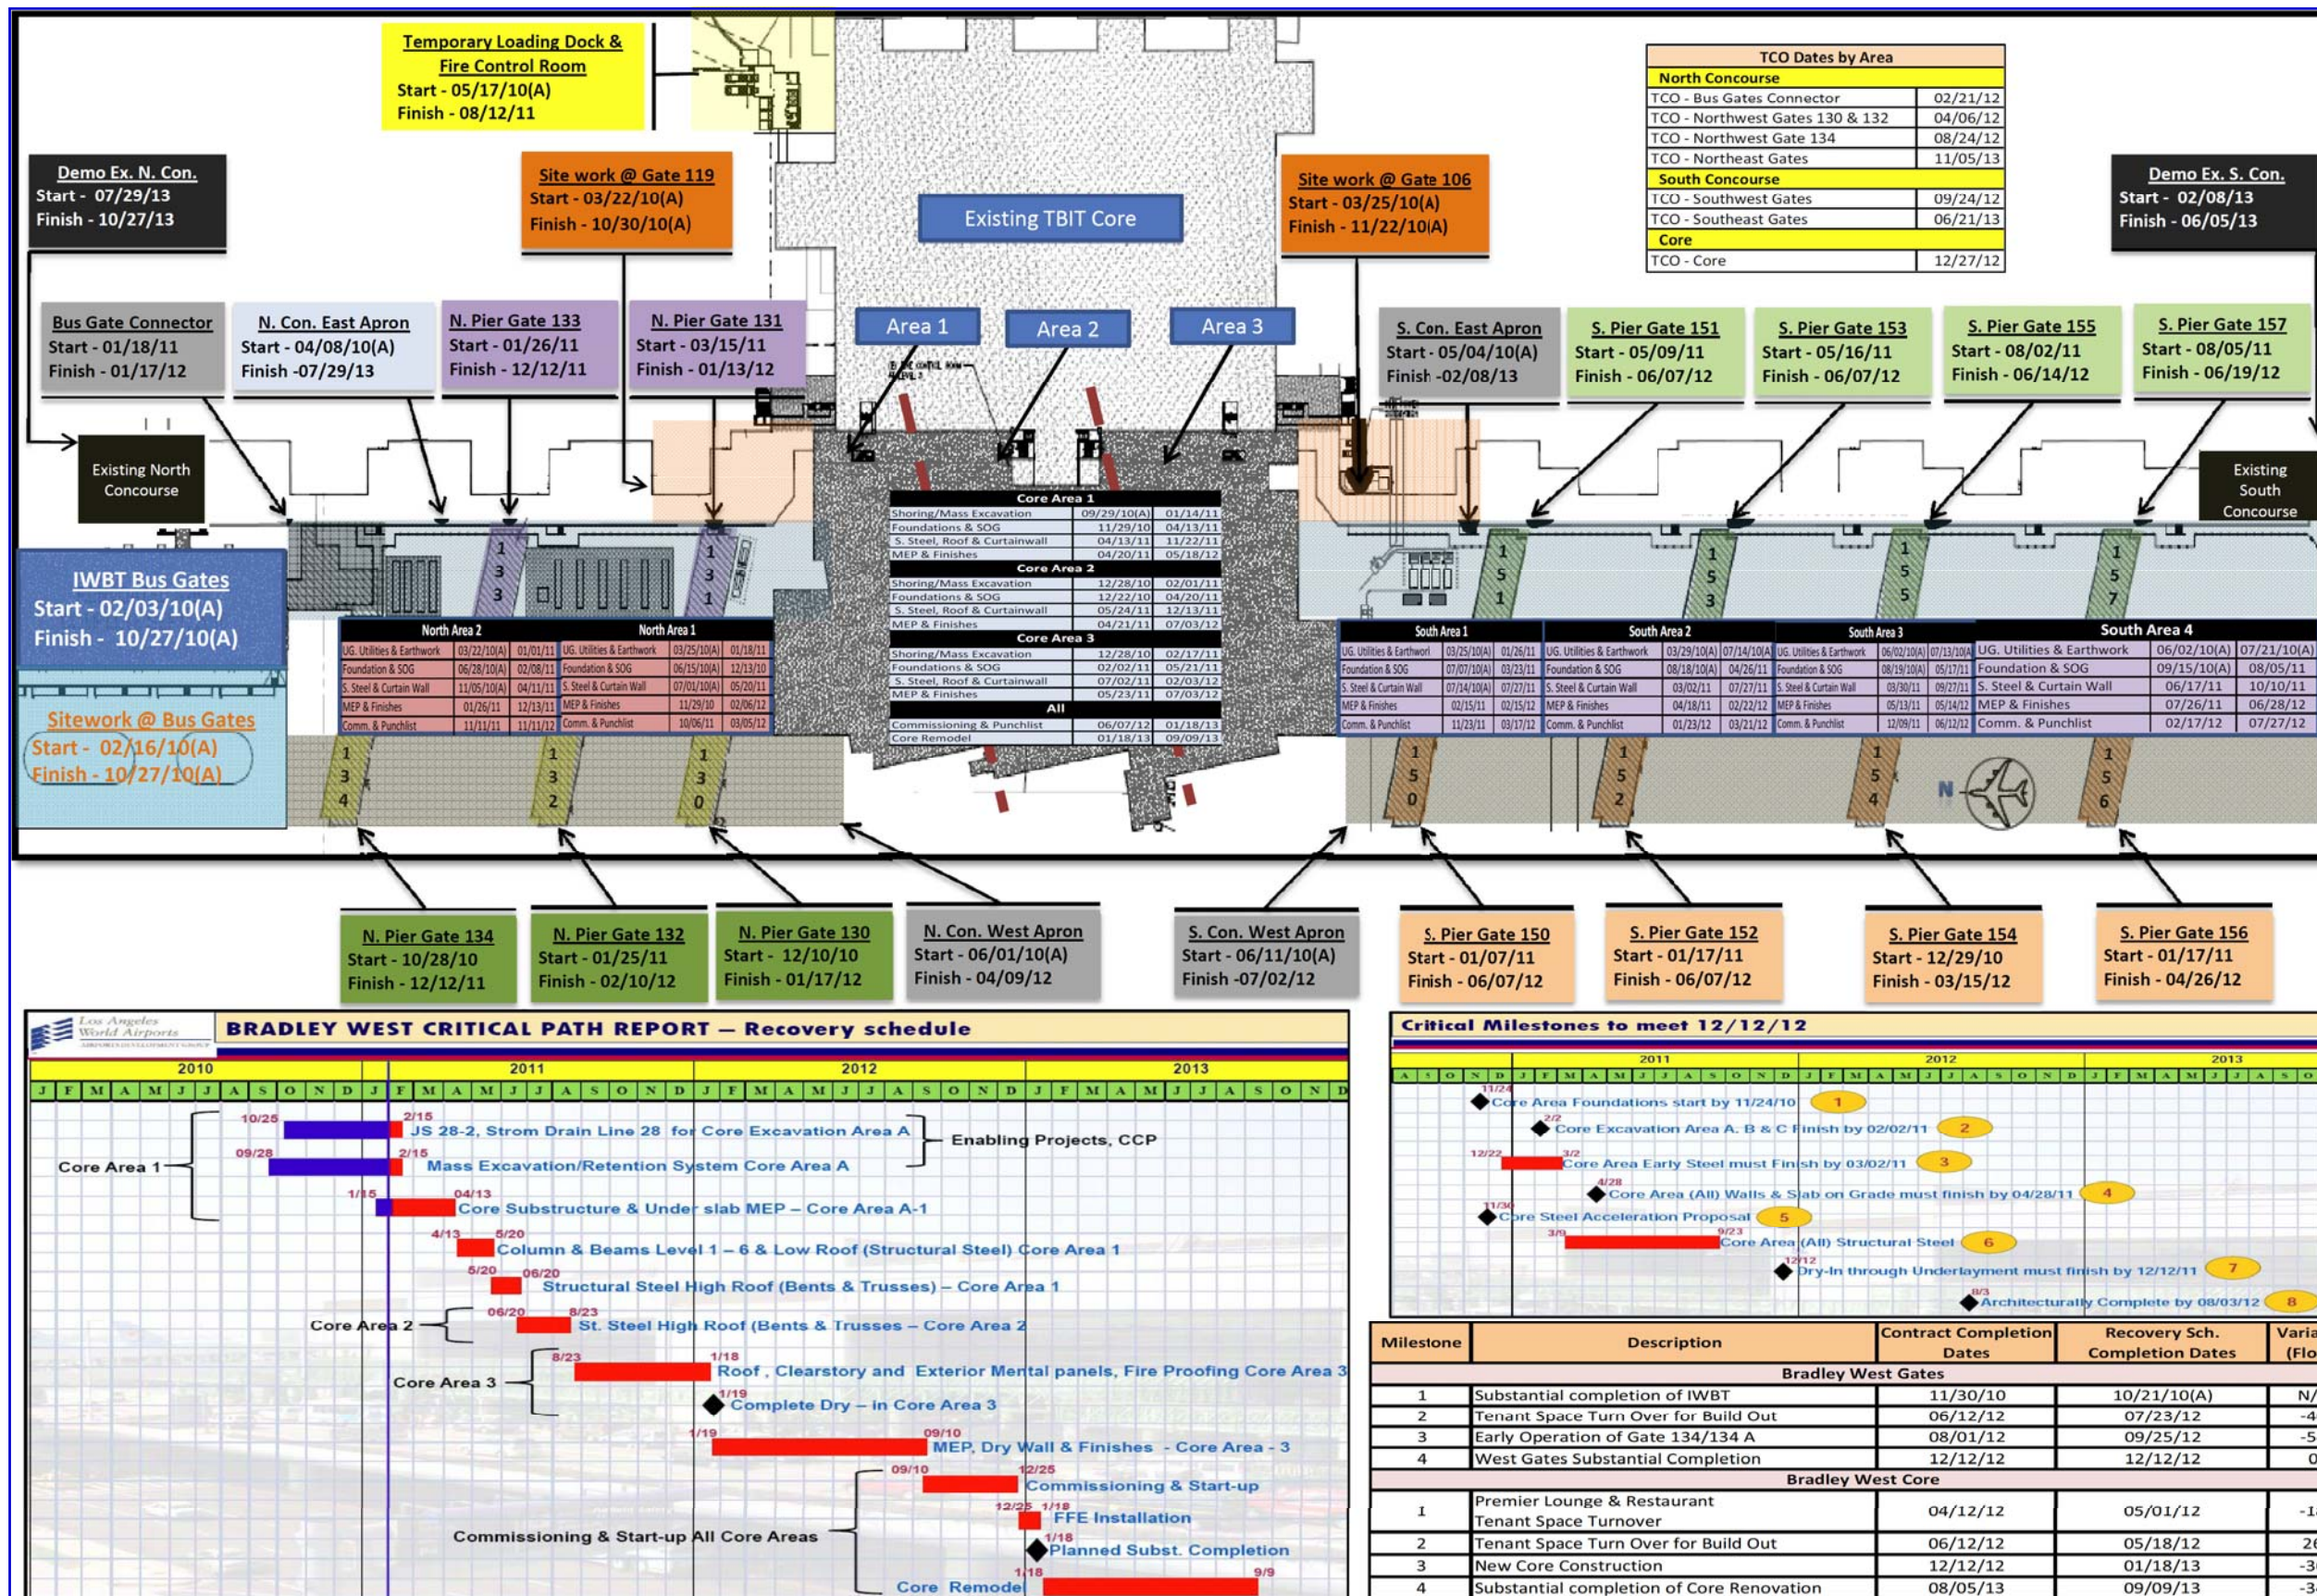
Temporary Loading Dock & Fire Control Room
Start - 05/17/10(A)
Finish - 08/12/11

Demo Ex. N. Con.
Start - 07/29/13
Finish - 10/27/13

Site work @ Gate 119
Start - 03/22/10(A)
Finish - 10/30/10(A)

Existing TBIT Core

Site work @ Gate 106
Start - 03/25/10(A)
Finish - 11/22/10(A)

| TCO Dates by Area | |
|---|---|
| North Concourse | |
| TCO - Bus Gates Connector | 02/21/12 |
| TCO - Northwest Gates 130 & 132 | 04/06/12 |
| TCO - Northwest Gate 134 | 08/24/12 |
| TCO - Northeast Gates | 11/05/13 |
| South Concourse | |
| TCO - Southwest Gates | 09/24/12 |
| TCO - Southeast Gates | 06/21/13 |
| Core | |
| TCO - Core | 12/27/12 |

Demo Ex. S. Con.
Start - 02/08/13
Finish - 06/05/13

Bus Gate Connector
Start - 01/18/11
Finish - 01/17/12

N. Con. East Apron
Start - 04/08/10(A)
Finish -07/29/13

N. Pier Gate 133
Start - 01/26/11
Finish - 12/12/11

N. Pier Gate 131
Start - 03/15/11
Finish - 01/13/12

Area 1
Area 2
Area 3

S. Con. East Apron
Start - 05/04/10(A)
Finish -02/08/13

S. Pier Gate 151
Start - 05/09/11
Finish - 06/07/12

S. Pier Gate 153
Start - 05/16/11
Finish - 06/07/12

S. Pier Gate 155
Start - 08/02/11
Finish - 06/14/12

S. Pier Gate 157
Start - 08/05/11
Finish - 06/19/12

Existing North Concourse

Existing South Concourse

IWBT Bus Gates
Start - 02/03/10(A)
Finish - 10/27/10(A)

Sitework @ Bus Gates
Start - 02/16/10(A)
Finish - 10/27/10(A)

| Core Area 1 | | |
|---|---|---|
| Shoring/Mass Excavation | 09/29/10(A) | 01/14/11 |
| Foundations & SOG | 11/29/10 | 04/13/11 |
| S. Steel, Roof & Curtainwall | 04/13/11 | 11/22/11 |
| MEP & Finishes | 04/20/11 | 05/18/12 |
| Core Area 2 | | |
| Shoring/Mass Excavation | 12/28/10 | 02/01/11 |
| Foundations & SOG | 12/22/10 | 04/20/11 |
| S. Steel, Roof & Curtainwall | 05/24/11 | 12/13/11 |
| MEP & Finishes | 04/21/11 | 07/03/12 |
| Core Area 3 | | |
| Shoring/Mass Excavation | 12/28/10 | 02/17/11 |
| Foundations & SOG | 02/02/11 | 05/21/11 |
| S. Steel, Roof & Curtainwall | 07/02/11 | 02/03/12 |
| MEP & Finishes | 05/23/11 | 07/03/12 |
| All | | |
| Commissioning & Punchlist | 06/07/12 | 01/18/13 |
| Core Remodel | 01/18/13 | 09/09/13 |

| North Area 2 | | |
|---|---|---|
| UG. Utilities & Earthwork | 03/22/10(A) | 01/01/11 |
| Foundation & SOG | 06/28/10(A) | 02/08/11 |
| S. Steel & Curtain Wall | 11/05/10(A) | 04/11/11 |
| MEP & Finishes | 01/26/11 | 12/13/11 |
| Comm. & Punchlist | 11/11/11 | 11/11/12 |

| North Area 1 | | |
|---|---|---|
| UG. Utilities & Earthwork | 03/25/10(A) | 01/18/11 |
| Foundation & SOG | 06/15/10(A) | 12/13/10 |
| S. Steel & Curtain Wall | 07/01/10(A) | 05/20/11 |
| MEP & Finishes | 11/29/10 | 02/06/12 |
| Comm. & Punchlist | 10/06/11 | 03/05/12 |

| South Area 1 | | |
|---|---|---|
| UG. Utilities & Earthwork | 03/25/10(A) | 01/26/11 |
| Foundation & SOG | 07/07/10(A) | 03/23/11 |
| S. Steel & Curtain Wall | 07/14/10(A) | 07/27/11 |
| MEP & Finishes | 02/15/11 | 02/15/12 |
| Comm. & Punchlist | 11/23/11 | 03/17/12 |

| South Area 2 | | |
|---|---|---|
| UG. Utilities & Earthwork | 03/29/10(A) | 07/14/10(A) |
| Foundation & SOG | 08/18/10(A) | 04/26/11 |
| S. Steel & Curtain Wall | 03/02/11 | 07/27/11 |
| MEP & Finishes | 04/18/11 | 02/22/12 |
| Comm. & Punchlist | 01/23/12 | 03/21/12 |

| South Area 3 | | |
|---|---|---|
| UG. Utilities & Earthwork | 06/02/10(A) | 07/13/10(A) |
| Foundation & SOG | 08/19/10(A) | 05/17/11 |
| S. Steel & Curtain Wall | 03/30/11 | 09/27/11 |
| MEP & Finishes | 05/13/11 | 05/14/12 |
| Comm. & Punchlist | 12/09/11 | 06/12/12 |

| South Area 4 | | |
|---|---|---|
| UG. Utilities & Earthwork | 06/02/10(A) | 07/21/10(A) |
| Foundation & SOG | 09/15/10(A) | 08/05/11 |
| S. Steel & Curtain Wall | 06/17/11 | 10/10/11 |
| MEP & Finishes | 07/26/11 | 06/28/12 |
| Comm. & Punchlist | 02/17/12 | 07/27/12 |

N. Pier Gate 134
Start - 10/28/10
Finish - 12/12/11

N. Pier Gate 132
Start - 01/25/11
Finish - 02/10/12

N. Pier Gate 130
Start - 12/10/10
Finish - 01/17/12

N. Con. West Apron
Start - 06/01/10(A)
Finish - 04/09/12

S. Con. West Apron
Start - 06/11/10(A)
Finish -07/02/12

S. Pier Gate 150
Start - 01/07/11
Finish - 06/07/12

S. Pier Gate 152
Start - 01/17/11
Finish - 06/07/12

S. Pier Gate 154
Start - 12/29/10
Finish - 03/15/12

S. Pier Gate 156
Start - 01/17/11
Finish - 04/26/12

Los Angeles World Airports
BRADLEY WEST CRITICAL PATH REPORT — Recovery schedule
2010 2011 2012 2013
Core Area 1
10/28 2/15 JS 28-2, Strom Drain Line 28 for Core Excavation Area A
09/28 2/15 Mass Excavation/Retention System Core Area A
Enabling Projects, CCP
1/15 04/13 Core Substructure & Under slab MEP – Core Area A-1
4/13 5/20 Column & Beams Level 1 – 6 & Low Roof (Structural Steel) Core Area 1
5/20 06/20 Structural Steel High Roof (Bents & Trusses) – Core Area 1
Core Area 2
06/20 8/23 St. Steel High Roof (Bents & Trusses – Core Area 2
Core Area 3
8/23 1/18 Roof , Clearstory and Exterior Mental panels, Fire Proofing Core Area 3
1/19 Complete Dry – in Core Area 3
1/19 09/10 MEP, Dry Wall & Finishes - Core Area - 3
09/10 12/25 Commissioning & Start-up
12/25 1/18 FFE Installation
Commissioning & Start-up All Core Areas
1/18 Planned Subst. Completion
1/18 9/9 Core Remodel

Critical Milestones to meet 12/12/12
2011 2012 2013
11/24 Core Area Foundations start by 11/24/10 1
2/2 Core Excavation Area A. B & C Finish by 02/02/11 2
12/22 3/2 Core Area Early Steel must Finish by 03/02/11 3
4/28 Core Area (All) Walls & Slab on Grade must finish by 04/28/11 4
11/30 Core Steel Acceleration Proposal 5
3/0 9/23 Core Area (All) Structural Steel 6
12/12 Dry-In through Underlayment must finish by 12/12/11 7
8/3 Architecturally Complete by 08/03/12 8

| Milestone | Description | Contract Completion Dates | Recovery Sch. Completion Dates | Varia (Flo |
|---|---|---|---|---|
| Bradley West Gates | | | | |
| 1 | Substantial completion of IWBT | 11/30/10 | 10/21/10(A) | N/ |
| 2 | Tenant Space Turn Over for Build Out | 06/12/12 | 07/23/12 | -4 |
| 3 | Early Operation of Gate 134/134 A | 08/01/12 | 09/25/12 | -5 |
| 4 | West Gates Substantial Completion | 12/12/12 | 12/12/12 | 0 |
| Bradley West Core | | | | |
| 1 | Premier Lounge & Restaurant Tenant Space Turnover | 04/12/12 | 05/01/12 | -1 |
| 2 | Tenant Space Turn Over for Build Out | 06/12/12 | 05/18/12 | 2 |
| 3 | New Core Construction | 12/12/12 | 01/18/13 | -3 |
| 4 | Substantial completion of Core Renovation | 08/05/13 | 09/09/13 | -3 |